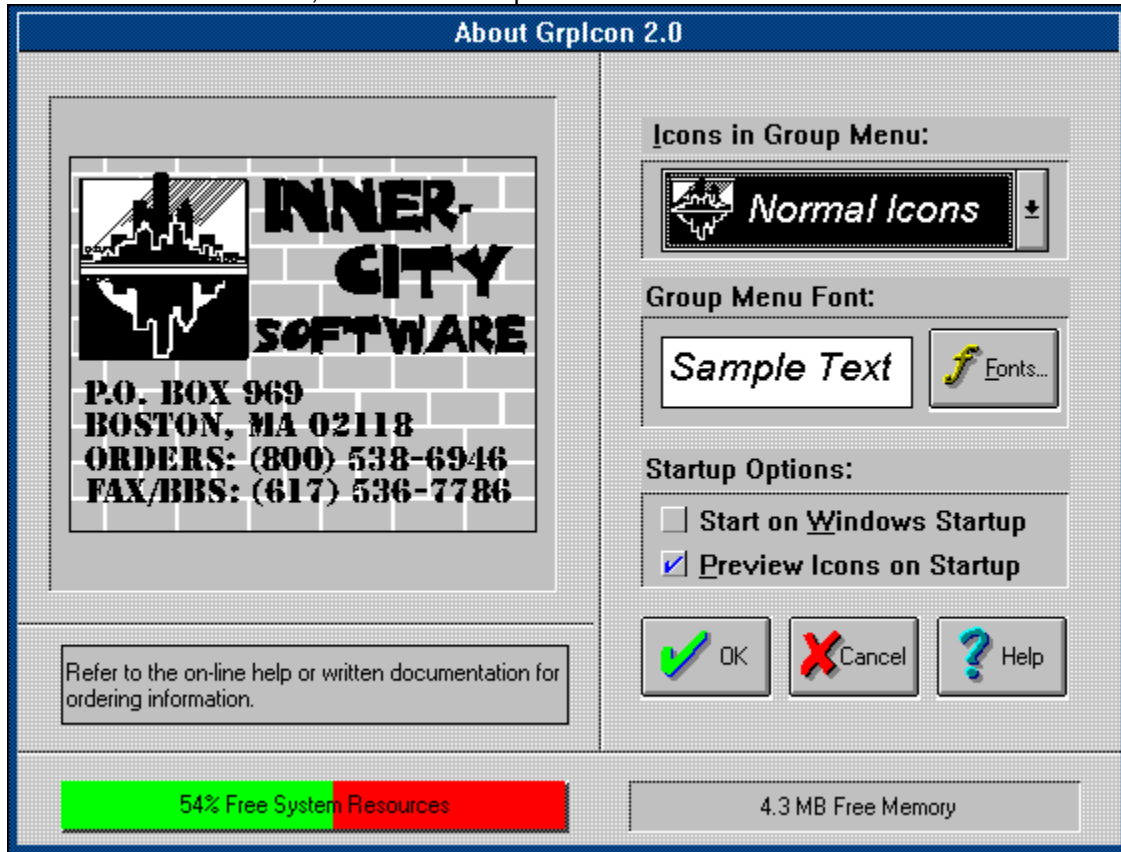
About GrpIcon 2.0

INNER-CITY SOFTWARE
P.O. BOX 969
BOSTON, MA 02118
ORDERS: (800) 538-6946
FAX/BBS: (617) 536-7786

Icons in Group Menu:
Normal Icons

Group Menu Font:
Sample Text
Fonts...

Startup Options:
Start on Windows Startup
Preview Icons on Startup

OK
Cancel
Help

Refer to the on-line help or written documentation for ordering information.

54% Free System Resources

4.3 MB Free Memory